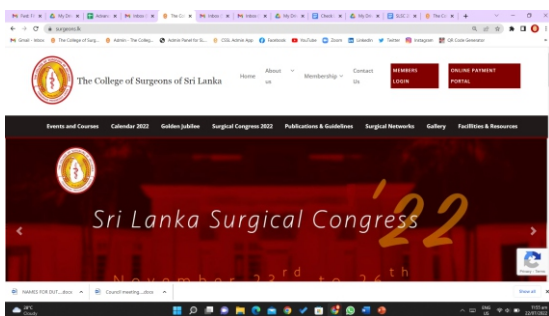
Fwd: Tr | My Dri | Admin | Inbox | The Co | Inbox | Inbox | My Dri | Checkl | My Dri | SLSC 2 | The Co | +

surgeons.lk

Gmail - Inbox | The College of Surg... | Admin - The Colleg... | Admin Panel by G... | CSSL Admin App | Facebook | YouTube | Zoom | LinkedIn | Twitter | Instagram | QR Code Generator

The College of Surgeons of Sri Lanka

Home | About us | Membership | Contact Us | MEMBERS LOGIN | ONLINE PAYMENT PORTAL

Events and Courses | Calendar 2022 | Golden Jubilee | Surgical Congress 2022 | Publications & Guidelines | Surgical Networks | Gallery | Facilities & Resources

Sri Lanka Surgical Congress '22

November 23rd to 26th

NAMES FOR OUT....docx | Council meeting ....docx | Show all

28°C Cloudy

ENG US

9:03 am 22/07/2022